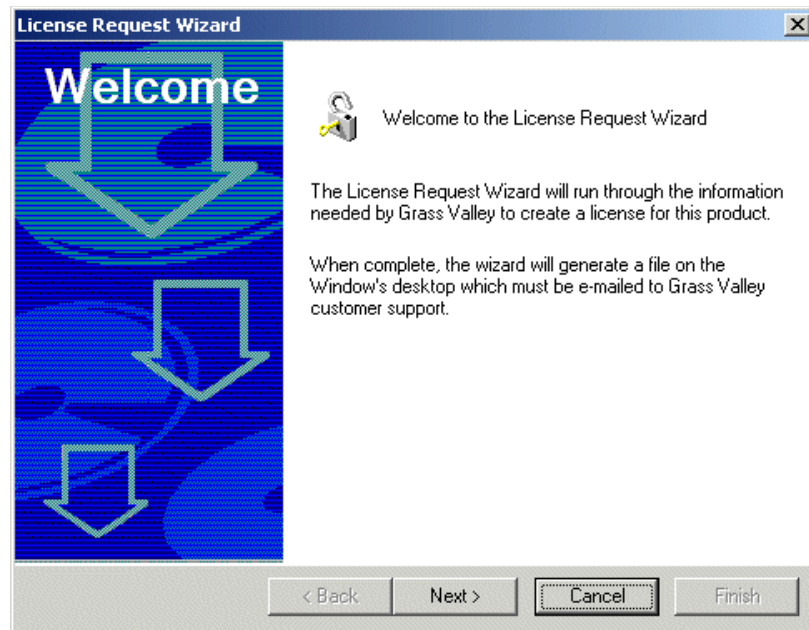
License Request Wizard

×

Welcome

Welcome to the License Request Wizard

The License Request Wizard will run through the information needed by Grass Valley to create a license for this product.

When complete, the wizard will generate a file on the Window's desktop which must be e-mailed to Grass Valley customer support.

< Back

Next >

Cancel

Finish